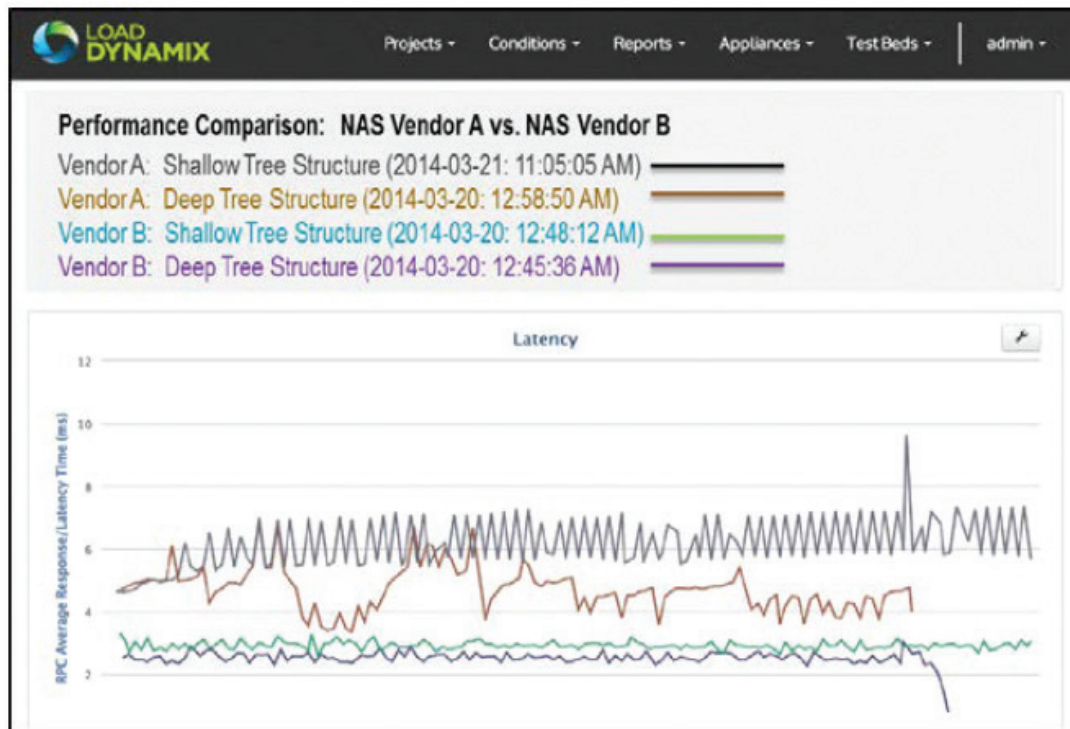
LOAD DYNAMIX

Projects ▾ Conditions ▾ Reports ▾ Appliances ▾ Test Beds ▾ admin ▾

Performance Comparison: NAS Vendor A vs. NAS Vendor B

Vendor A: Shallow Tree Structure (2014-03-21: 11:05:05 AM)
Vendor A: Deep Tree Structure (2014-03-20: 12:58:50 AM)
Vendor B: Shallow Tree Structure (2014-03-20: 12:48:12 AM)
Vendor B: Deep Tree Structure (2014-03-20: 12:45:36 AM)

Latency

RPC Average Response/Latency Time (ms)

12
10
8
6
4
2